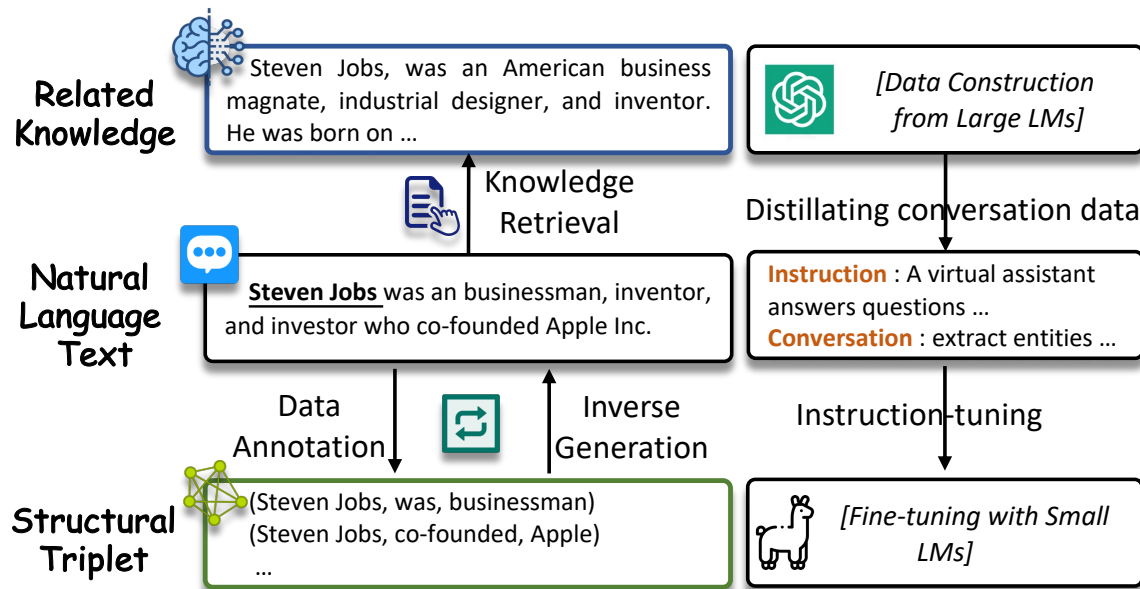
Related Knowledge

Steven Jobs, was an American business magnate, industrial designer, and inventor. He was born on …

[Data Construction from Large LMs]

Knowledge Retrieval

Distillating conversation data

Natural Language Text

Steven Jobs was an businessman, inventor, and investor who co-founded Apple Inc.

Instruction : A virtual assistant answers questions …
Conversation : extract entities …

Data Annotation

Inverse Generation

Instruction-tuning

Structural Triplet

(Steven Jobs, was, businessman)
(Steven Jobs, co-founded, Apple)
…

[Fine-tuning with Small LMs]